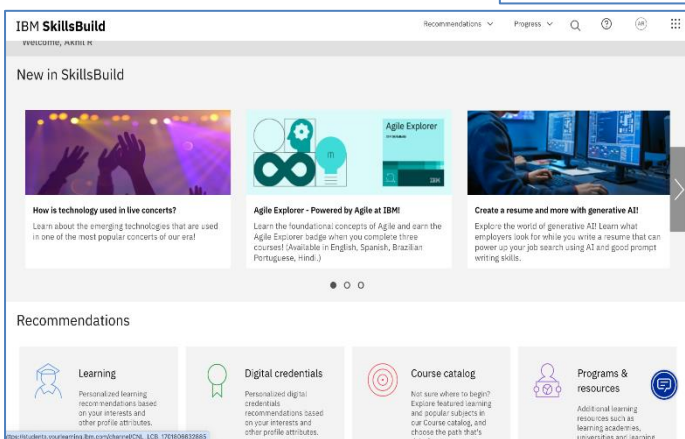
IBM SkillsBuild

Recommendations Progress

AR

Welcome, Akhil R

New in SkillsBuild

Agile Explorer

IBM

How is technology used in live concerts?

Learn about the emerging technologies that are used in one of the most popular concerts of our era!

Agile Explorer - Powered by Agile at IBM!

Learn the foundational concepts of Agile and earn the Agile Explorer badge when you complete three courses! (Available in English, Spanish, Brazilian Portuguese, Hindi.)

Create a resume and more with generative AI!

Explore the world of generative AI! Learn what employers look for while you write a resume that can power up your job search using AI and good prompt writing skills.

Recommendations

Learning

Personalized learning recommendations based on your interests and other profile attributes.

Digital credentials

Personalized digital credentials recommendations based on your interests and other profile attributes.

Course catalog

Not sure where to begin? Explore featured learning and popular subjects in our Course catalog, and choose the path that's

Programs & resources

Additional learning resources such as learning academies, universities and learning

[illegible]students.yourlearning.ibm.com/channel/CNL_LCB_1701806832865